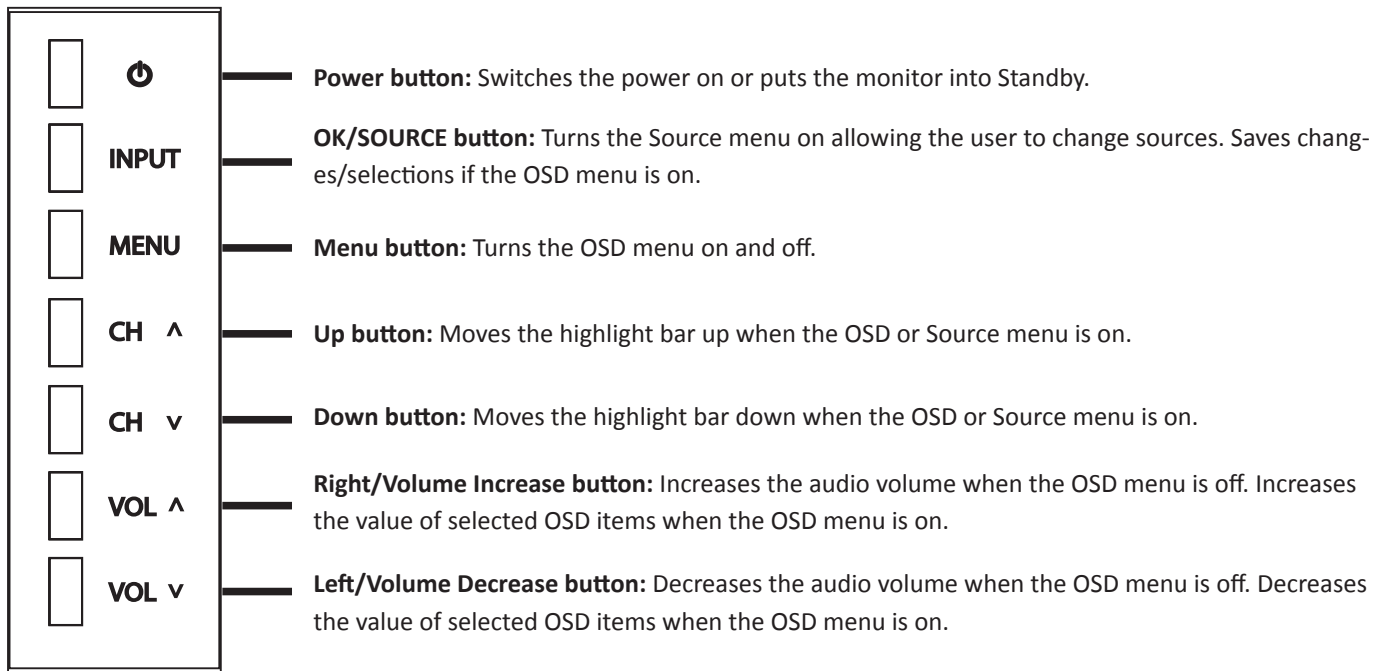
⏻

INPUT

MENU

CH ^

CH v

VOL ^

VOL v

**Power button:** Switches the power on or puts the monitor into Standby.

**OK/SOURCE button:** Turns the Source menu on allowing the user to change sources. Saves changes/selections if the OSD menu is on.

**Menu button:** Turns the OSD menu on and off.

**Up button:** Moves the highlight bar up when the OSD or Source menu is on.

**Down button:** Moves the highlight bar down when the OSD or Source menu is on.

**Right/Volume Increase button:** Increases the audio volume when the OSD menu is off. Increases the value of selected OSD items when the OSD menu is on.

**Left/Volume Decrease button:** Decreases the audio volume when the OSD menu is off. Decreases the value of selected OSD items when the OSD menu is on.